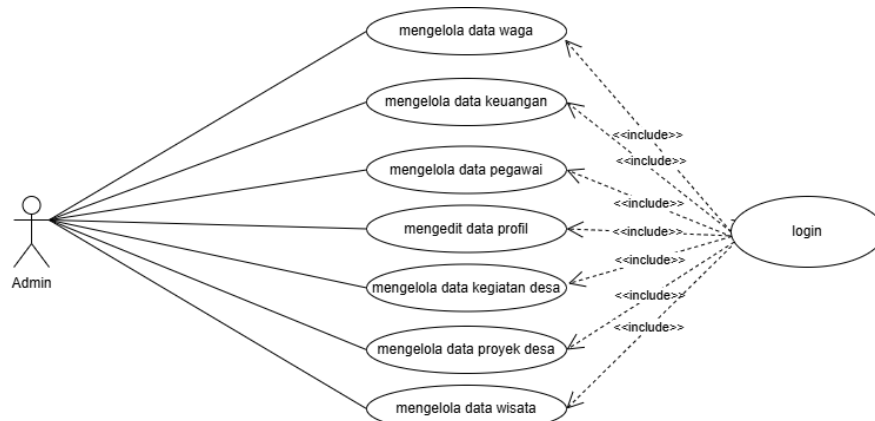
mengelola data waga

mengelola data keuangan

mengelola data pegawai

mengedit data profil

mengelola data kegiatan desa

mengelola data proyek desa

mengelola data wisata

Admin

<<include>>

<<include>>

<<include>>

<<include>>

<<include>>

<<include>>

<<include>>

login